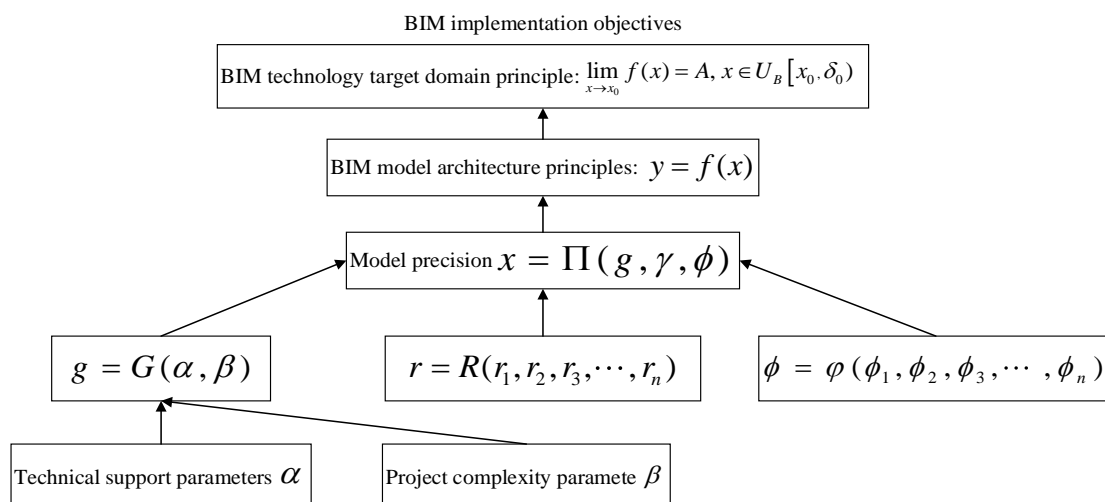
BIM implementation objectives

BIM technology target domain principle: $\lim_{x \to x_0} f(x) = A, x \in U_B[x_0, \delta_0)$

BIM model architecture principles: $y = f(x)$

Model precision $x = \Pi(g, \gamma, \phi)$

$g = G(\alpha, \beta)$

$r = R(r_1, r_2, r_3, \cdots, r_n)$

$\phi = \varphi(\phi_1, \phi_2, \phi_3, \cdots, \phi_n)$

Technical support parameters $\alpha$

Project complexity paramete $\beta$